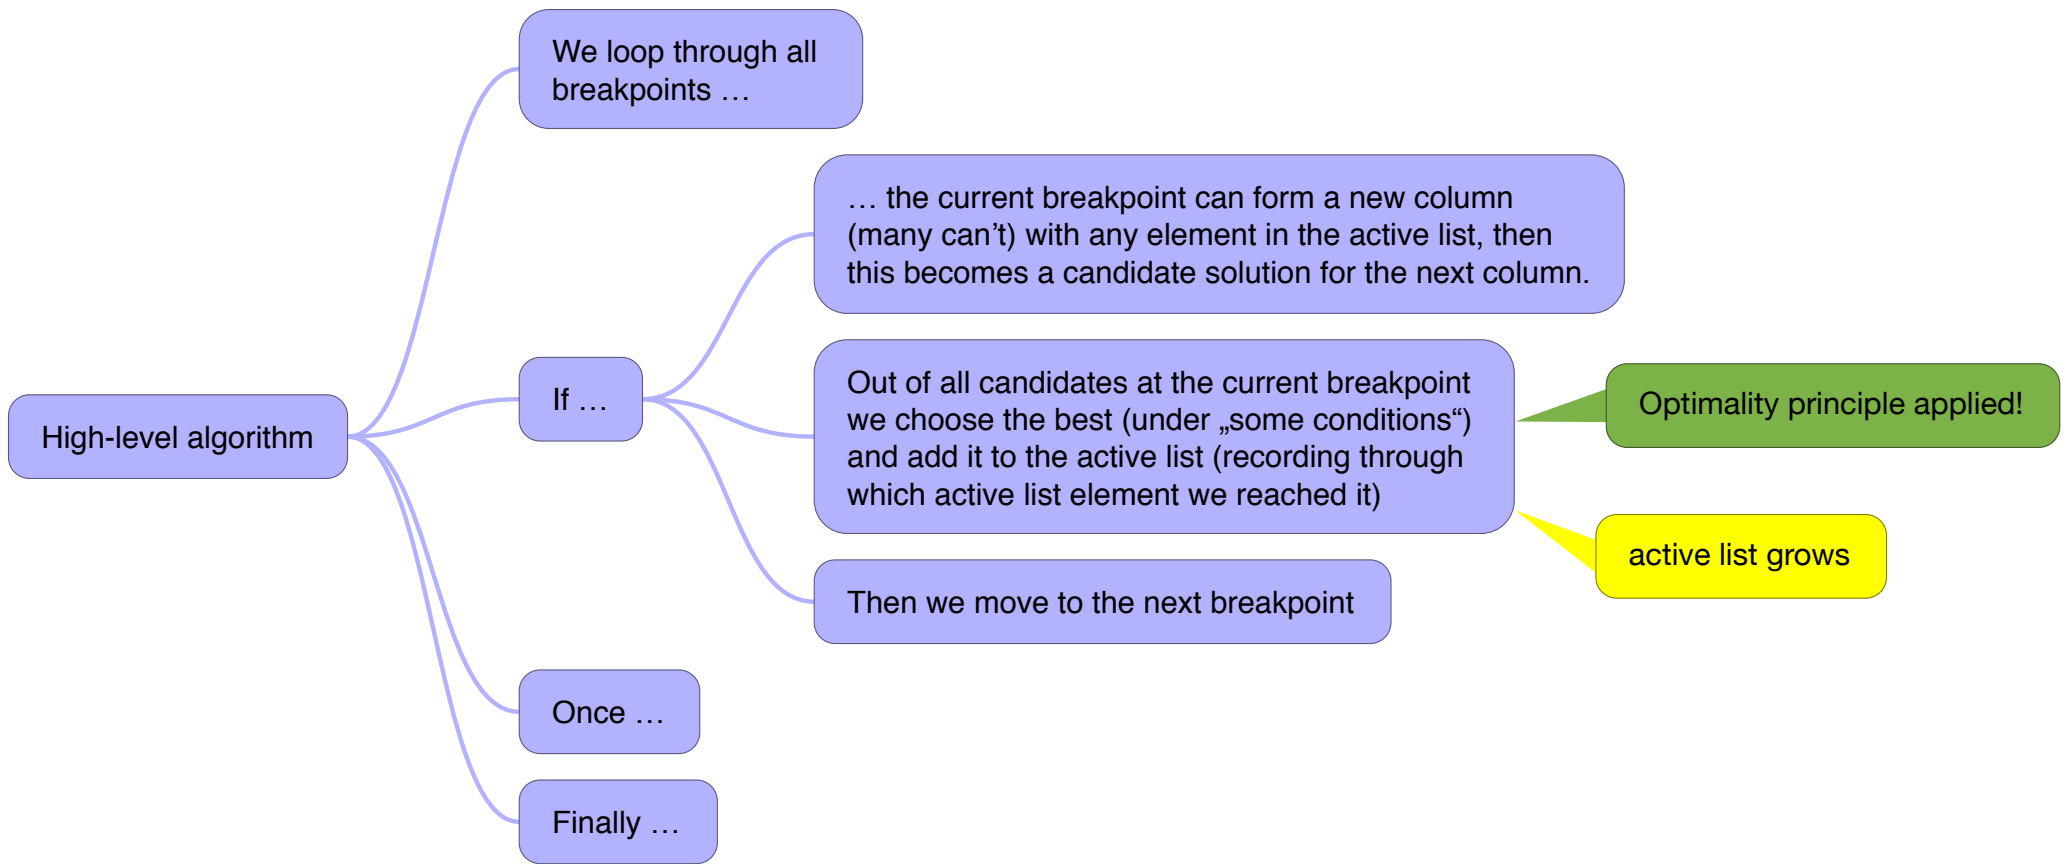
High-level algorithm

We loop through all breakpoints …

If …

… the current breakpoint can form a new column (many can’t) with any element in the active list, then this becomes a candidate solution for the next column.

Out of all candidates at the current breakpoint we choose the best (under „some conditions“) and add it to the active list (recording through which active list element we reached it)

Optimality principle applied!

active list grows

Then we move to the next breakpoint

Once …

Finally …